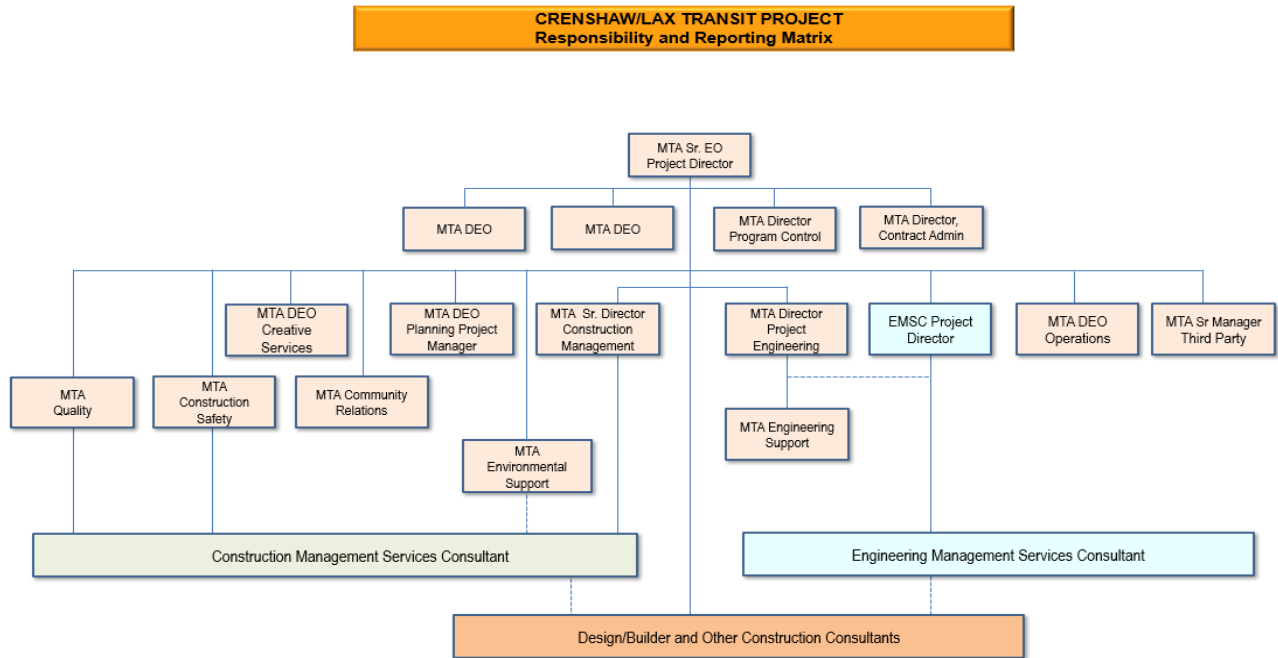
CRENSHAW/LAX TRANSIT PROJECT
Responsibility and Reporting Matrix

MTA Sr. EO
Project Director

MTA DEO

MTA DEO

MTA Director
Program Control

MTA Director,
Contract Admin

MTA DEO
Creative
Services

MTA DEO
Planning Project
Manager

MTA Sr. Director
Construction
Management

MTA Director
Project
Engineering

EMSC Project
Director

MTA DEO
Operations

MTA Sr Manager
Third Party

MTA
Quality

MTA
Construction
Safety

MTA Community
Relations

MTA Engineering
Support

MTA
Environmental
Support

Construction Management Services Consultant

Engineering Management Services Consultant

Design/Builder and Other Construction Consultants